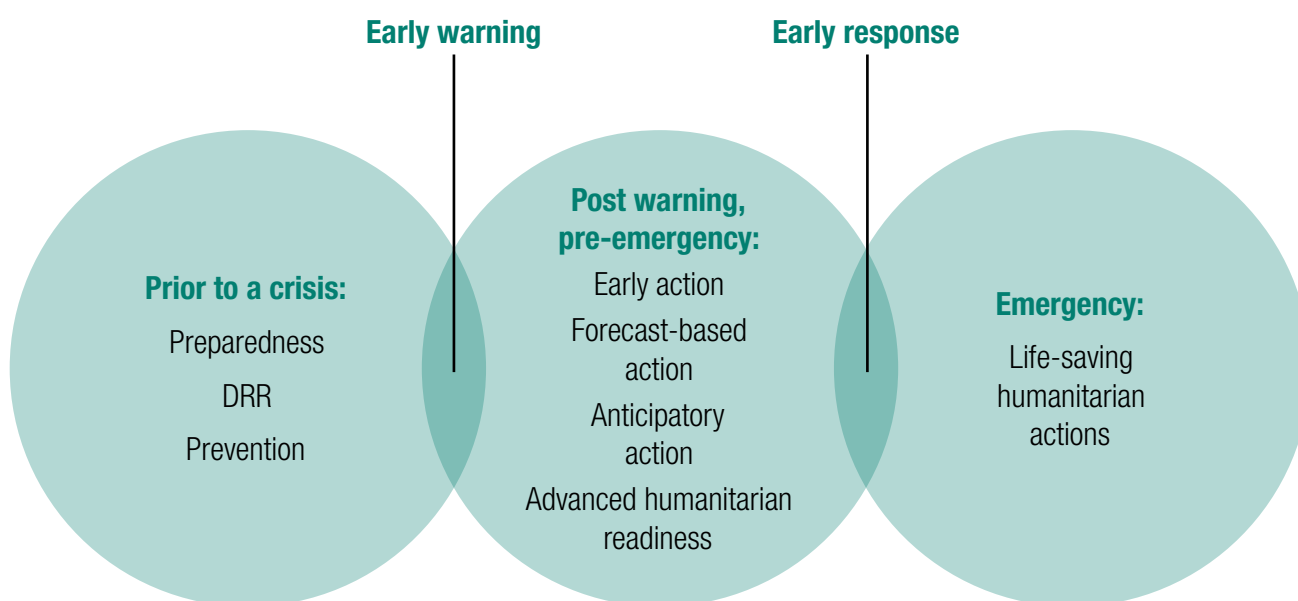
Early warning

Early response

Prior to a crisis:

Preparedness

DRR

Prevention

Post warning, pre-emergency:

Early action

Forecast-based action

Anticipatory action

Advanced humanitarian readiness

Emergency:

Life-saving humanitarian actions